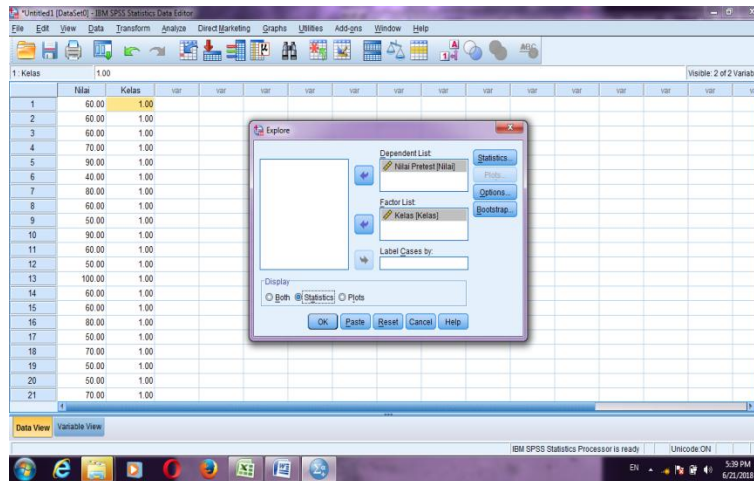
*Untitled1 [DataSet0] - IBM SPSS Statistics Data Editor

File Edit View Data Transform Analyze Direct Marketing Graphs Utilities Add-ons Window Help

1 : Kelas 1.00

Visible: 2 of 2 Variab

| | Nilai | Kelas | var | var | var | var | var | var | var | var | var | var | var | var | var |
|---|---|---|---|---|---|---|---|---|---|---|---|---|---|---|---|
| 1 | 60.00 | 1.00 | | | | | | | | | | | | | |
| 2 | 60.00 | 1.00 | | | | | | | | | | | | | |
| 3 | 60.00 | 1.00 | | | | | | | | | | | | | |
| 4 | 70.00 | 1.00 | | | | | | | | | | | | | |
| 5 | 90.00 | 1.00 | | | | | | | | | | | | | |
| 6 | 40.00 | 1.00 | | | | | | | | | | | | | |
| 7 | 80.00 | 1.00 | | | | | | | | | | | | | |
| 8 | 60.00 | 1.00 | | | | | | | | | | | | | |
| 9 | 50.00 | 1.00 | | | | | | | | | | | | | |
| 10 | 90.00 | 1.00 | | | | | | | | | | | | | |
| 11 | 60.00 | 1.00 | | | | | | | | | | | | | |
| 12 | 50.00 | 1.00 | | | | | | | | | | | | | |
| 13 | 100.00 | 1.00 | | | | | | | | | | | | | |
| 14 | 60.00 | 1.00 | | | | | | | | | | | | | |
| 15 | 60.00 | 1.00 | | | | | | | | | | | | | |
| 16 | 80.00 | 1.00 | | | | | | | | | | | | | |
| 17 | 50.00 | 1.00 | | | | | | | | | | | | | |
| 18 | 70.00 | 1.00 | | | | | | | | | | | | | |
| 19 | 50.00 | 1.00 | | | | | | | | | | | | | |
| 20 | 50.00 | 1.00 | | | | | | | | | | | | | |
| 21 | 70.00 | 1.00 | | | | | | | | | | | | | |

Explore

Dependent List:
Nilai Pretest [Nilai]

Factor List:
Kelas [Kelas]

Label Cases by:

Statistics...
Plots...
Options...
Bootstrap...

Display
Both Statistics Plots

OK Paste Reset Cancel Help

Data View Variable View

IBM SPSS Statistics Processor is ready Unicode:ON

EN 5:39 PM 6/21/2018